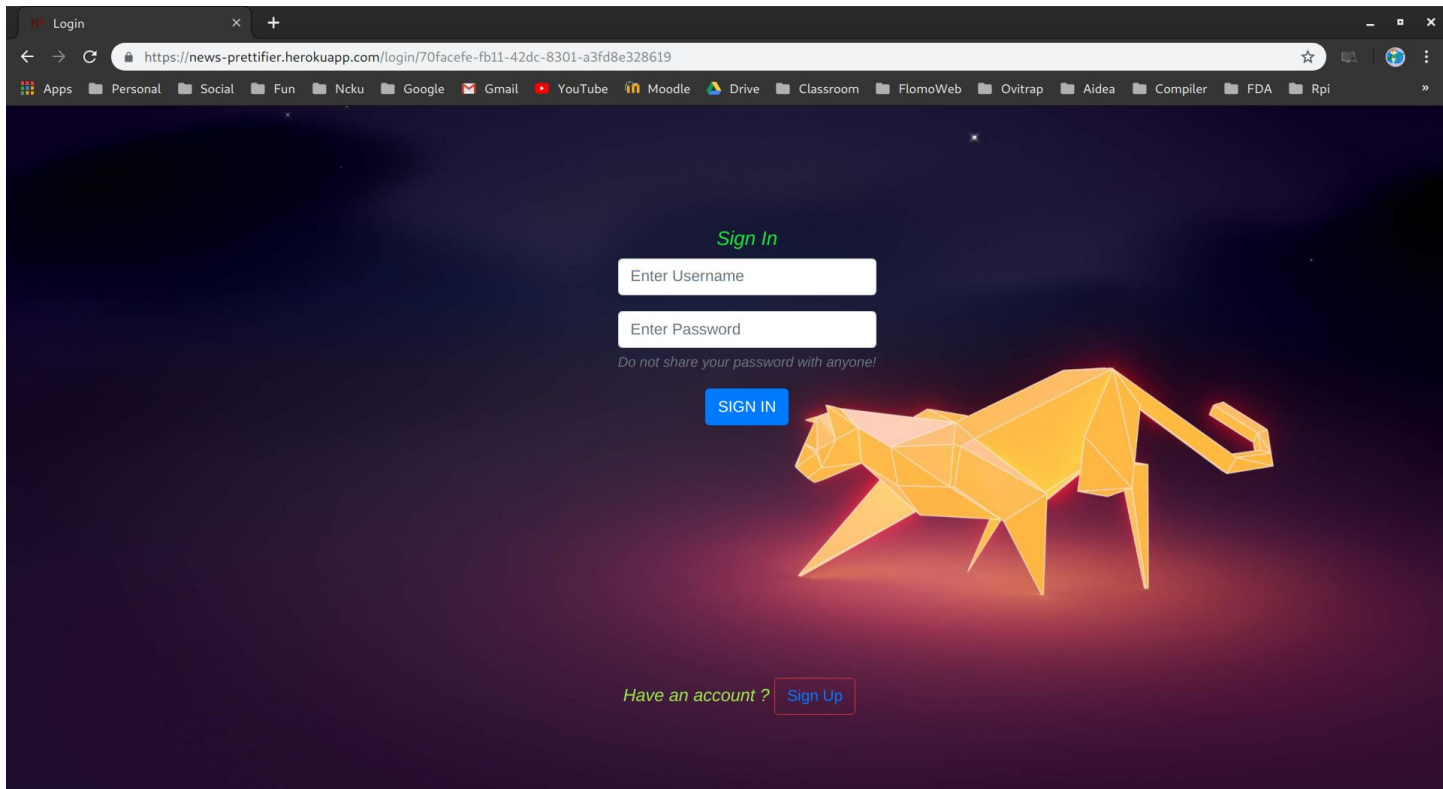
Login

https://news-prettifier.herokuapp.com/login/70facefe-fb11-42dc-8301-a3fd8e328619

Apps Personal Social Fun Ncku Google Gmail YouTube Moodle Drive Classroom FlomoWeb Ovitrap Aidea Compiler FDA Rpi »

Sign In

Enter Username

Enter Password

Do not share your password with anyone!

SIGN IN

Have an account ? Sign Up